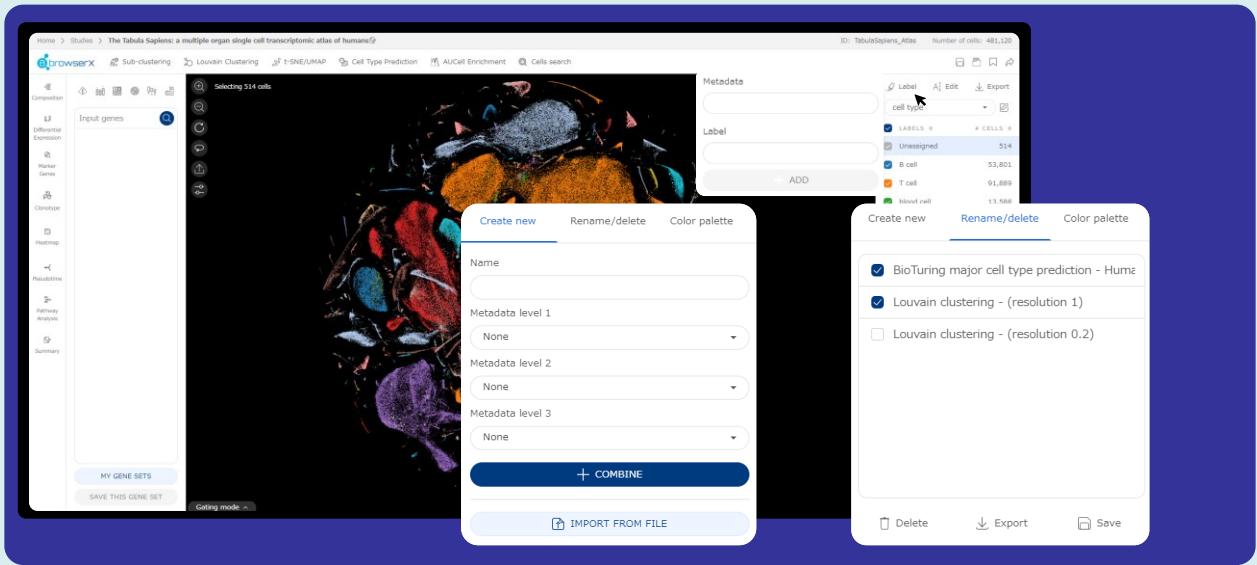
Home > Studies > The Tabula Sapiens: a multiple organ single cell transcriptomic atlas of humans

ID: TabulaSapiens_Atlas Number of cells: 481,120

browserX Sub-clustering Louvain Clustering t-SNE/UMAP Cell Type Prediction AUCell Enrichment Cells search

Composition
Differential Expression
Marker Genes
Clonotype
Heatmap
Pseudotime
Pathway Analysis
Summary

Input genes

MY GENE SETS
SAVE THIS GENE SET

Selecting 514 cells

Gating mode

Metadata

Label

ADD

Label Edit Export

cell type

LABELS 0 # CELLS 0

| Unassigned | 514 |
|---|---|
| B cell | 53,801 |
| T cell | 91,889 |
| blood cell | 13,588 |

Create new Rename/delete Color palette

Name

Metadata level 1
None

Metadata level 2
None

Metadata level 3
None

COMBINE

IMPORT FROM FILE

Create new Rename/delete Color palette

BioTuring major cell type prediction - Huma
Louvain clustering - (resolution 1)
Louvain clustering - (resolution 0.2)

Delete Export Save